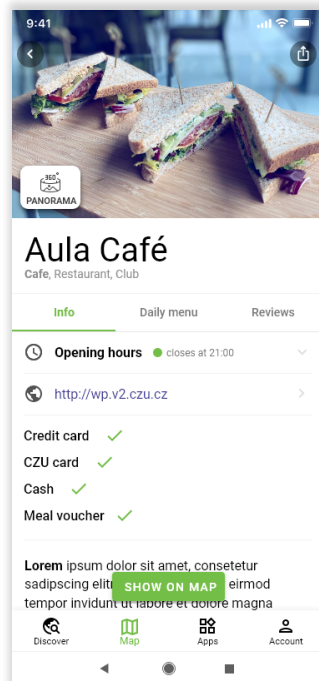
9:41

360°
PANORAMA

Aula Café
Cafe, Restaurant, Club

Info | Daily menu | Reviews

Opening hours closes at 21:00

http://wp.v2.czu.cz

Credit card
CZU card
Cash
Meal voucher

Lorem ipsum dolor sit amet, consetetur sadipscing elitr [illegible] eirmod tempor invidunt ut labore et dolore magna

SHOW ON MAP

Discover | Map | Apps | Account